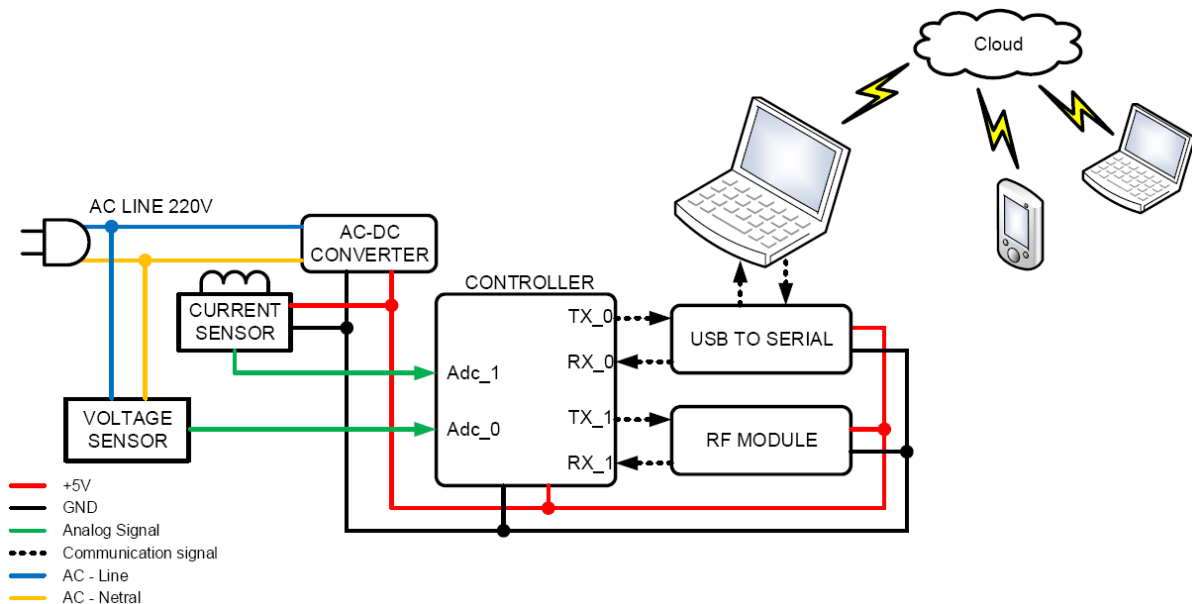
Cloud

AC LINE 220V

AC-DC CONVERTER

CURRENT SENSOR

CONTROLLER

TX_0

RX_0

TX_1

RX_1

Adc_1

Adc_0

USB TO SERIAL

RF MODULE

VOLTAGE SENSOR

+5V
GND
Analog Signal
Communication signal
AC - Line
AC - Netral